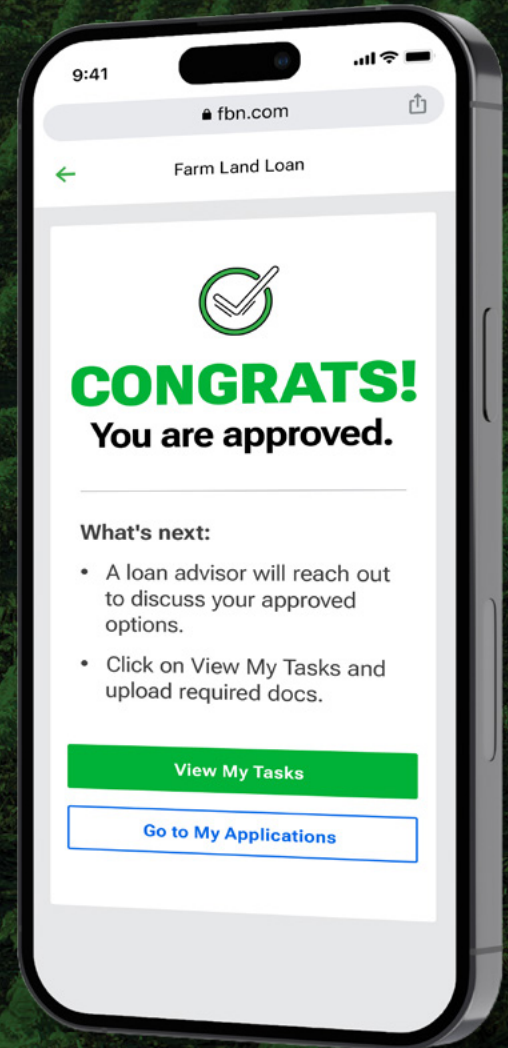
9:41

fbn.com

←

Farm Land Loan

CONGRATS!
You are approved.

What's next:

• A loan advisor will reach out to discuss your approved options.

• Click on View My Tasks and upload required docs.

View My Tasks

Go to My Applications